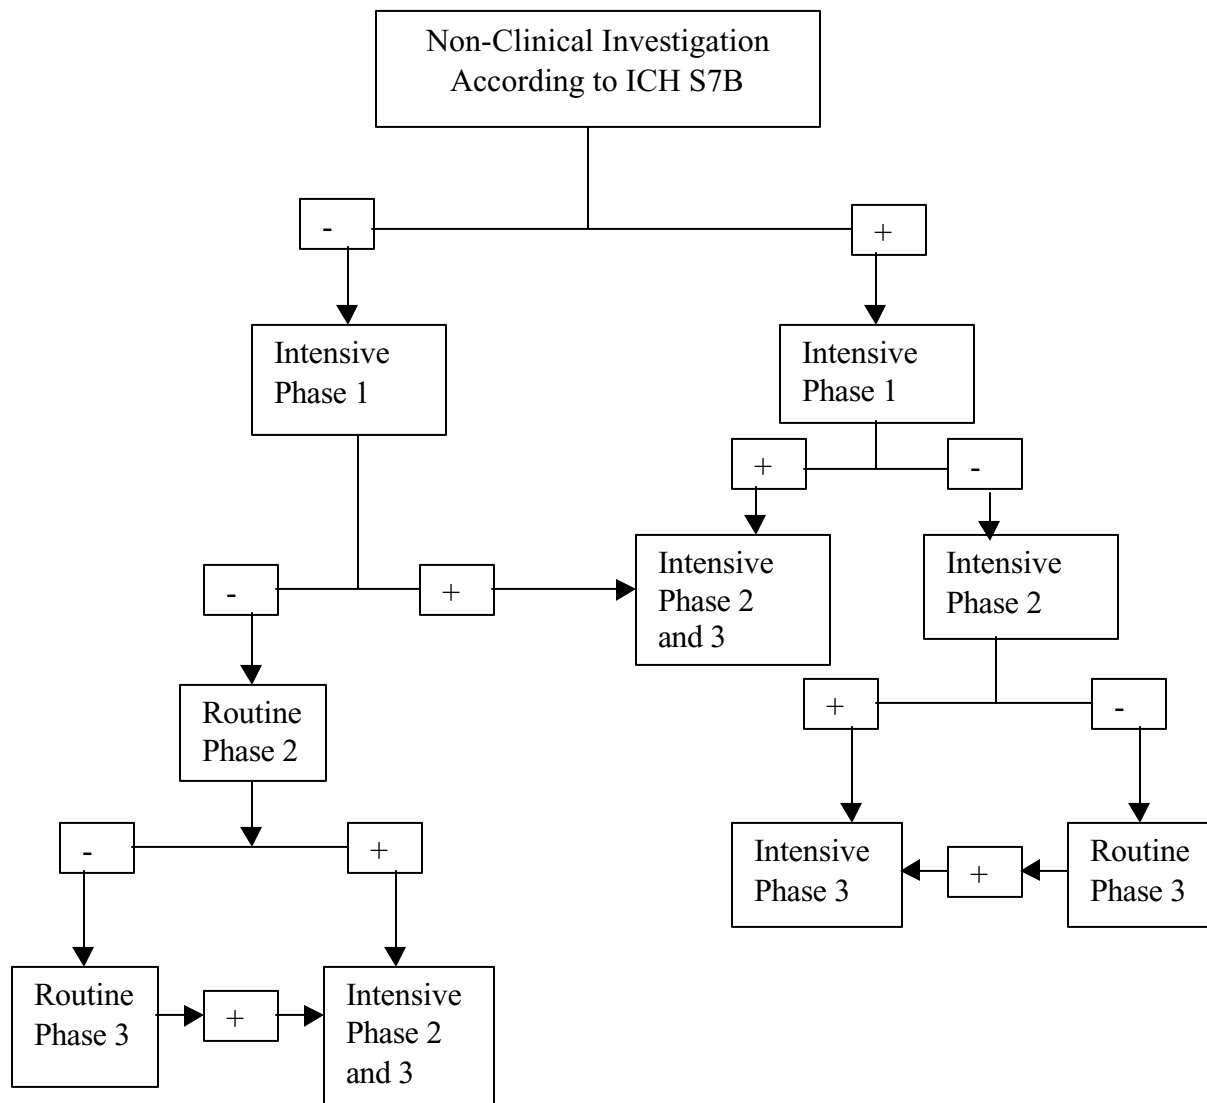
Non-Clinical Investigation According to ICH S7B

-

+

Intensive Phase 1

Intensive Phase 1

+

-

Intensive Phase 2 and 3

Intensive Phase 2

-

+

Routine Phase 2

+

-

Intensive Phase 3

+

Routine Phase 3

-

+

Routine Phase 3

+

Intensive Phase 2 and 3